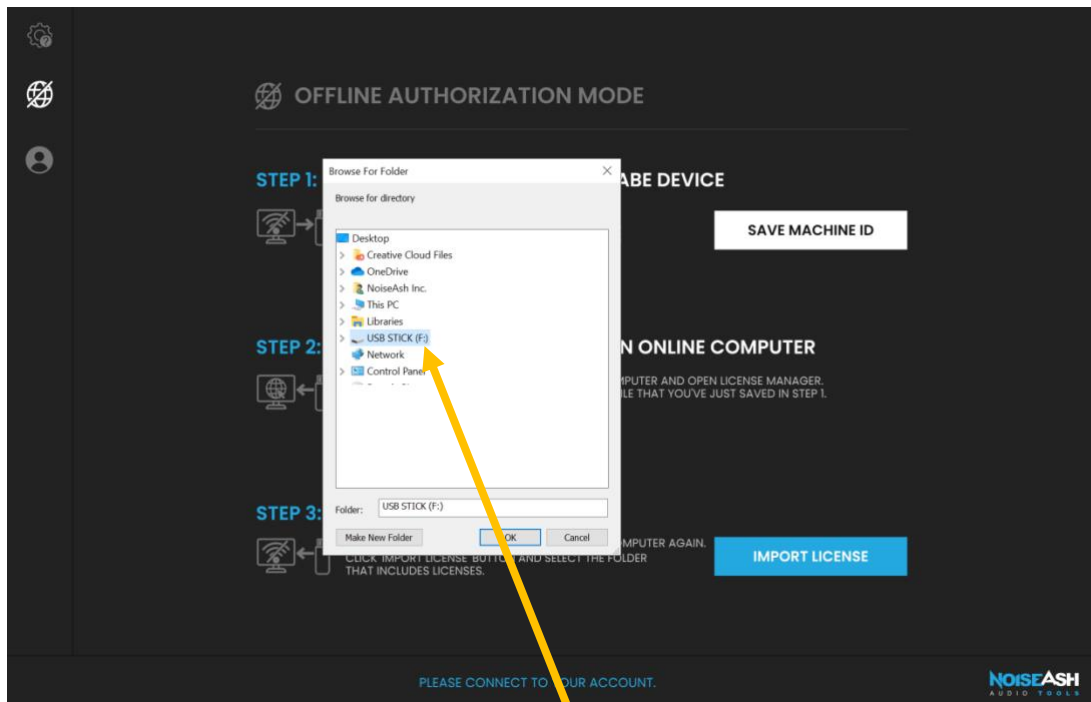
OFFLINE AUTHORIZATION MODE

STEP 1: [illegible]ABE DEVICE

SAVE MACHINE ID

STEP 2: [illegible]N ONLINE COMPUTER

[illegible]MPUTER AND OPEN LICENSE MANAGER. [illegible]LE THAT YOU'VE JUST SAVED IN STEP 1.

STEP 3: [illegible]MPUTER AGAIN. CLICK IMPORT LICENSE BUTT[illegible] AND SELECT THE FOLDER THAT INCLUDES LICENSES.

IMPORT LICENSE

Browse For Folder

Browse for directory

Desktop
Creative Cloud Files
OneDrive
NoiseAsh Inc.
This PC
Libraries
USB STICK (F:)
Network
Control Panel

Folder: USB STICK (F:)

Make New Folder
OK
Cancel

PLEASE CONNECT TO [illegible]OUR ACCOUNT.

NOISEASH AUDIO TOOLS